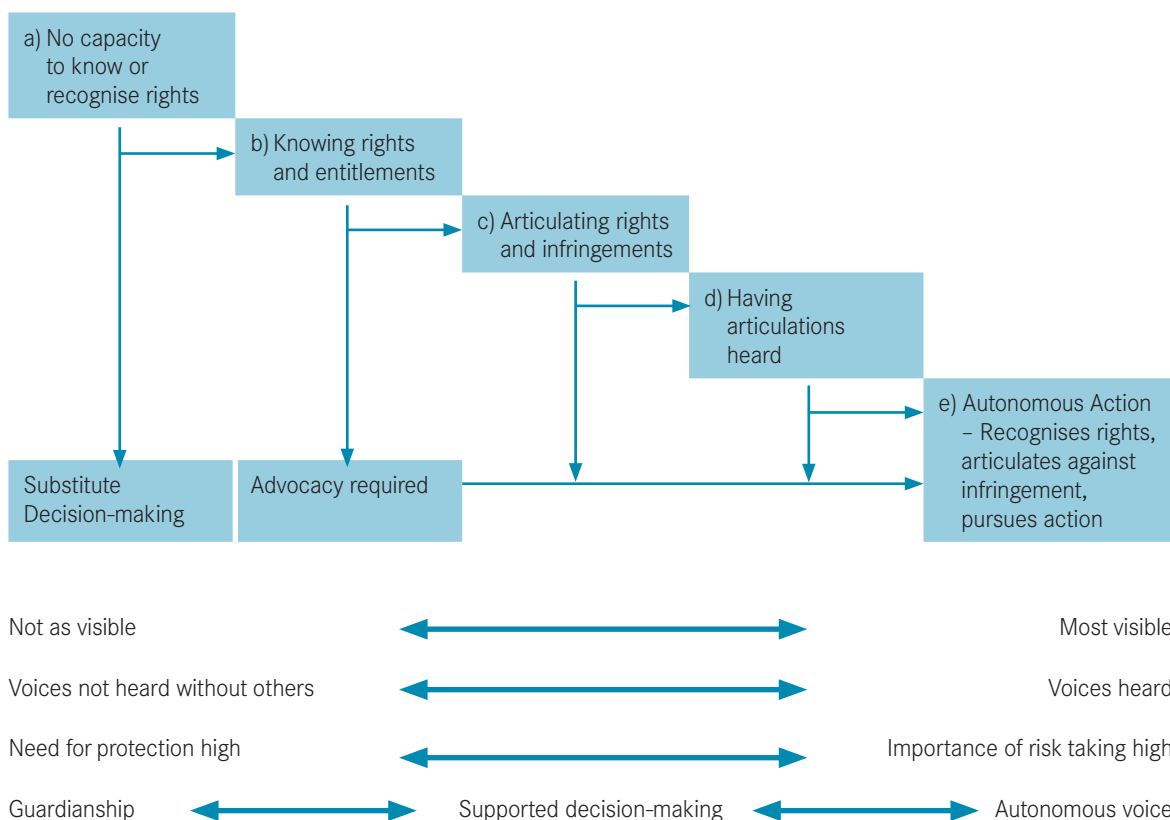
a) No capacity to know or recognise rights

b) Knowing rights and entitlements

c) Articulating rights and infringements

d) Having articulations heard

e) Autonomous Action – Recognises rights, articulates against infringement, pursues action

Substitute Decision-making

Advocacy required

Not as visible

Most visible

Voices not heard without others

Voices heard

Need for protection high

Importance of risk taking high

Guardianship

Supported decision-making

Autonomous voice